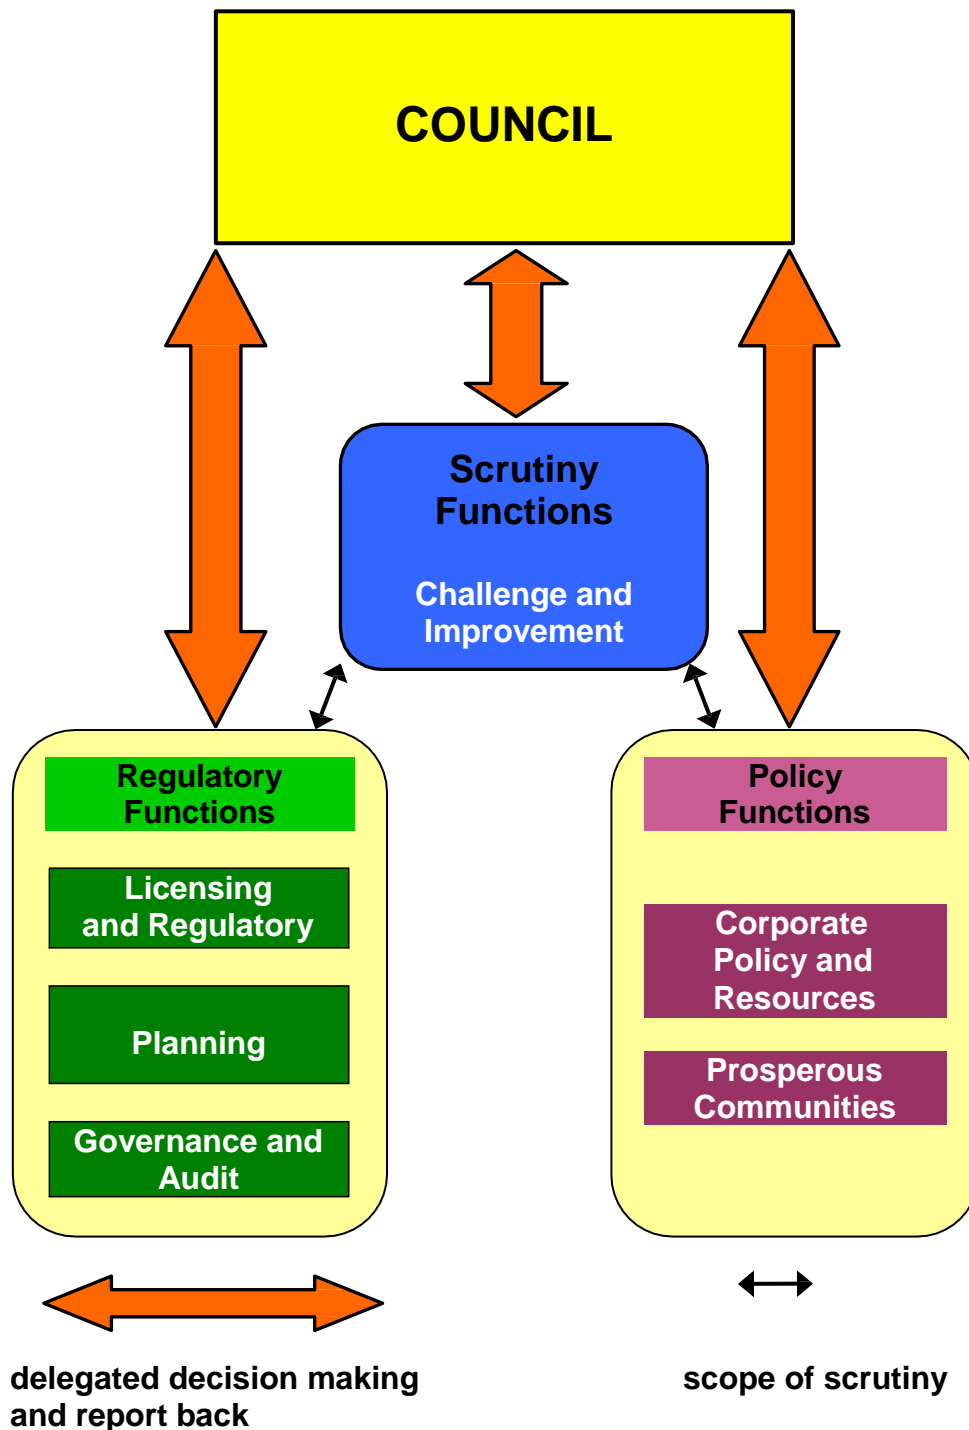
COUNCIL

Scrutiny Functions

Challenge and Improvement

Regulatory Functions

Licensing and Regulatory

Planning

Governance and Audit

Policy Functions

Corporate Policy and Resources

Prosperous Communities

delegated decision making and report back

scope of scrutiny